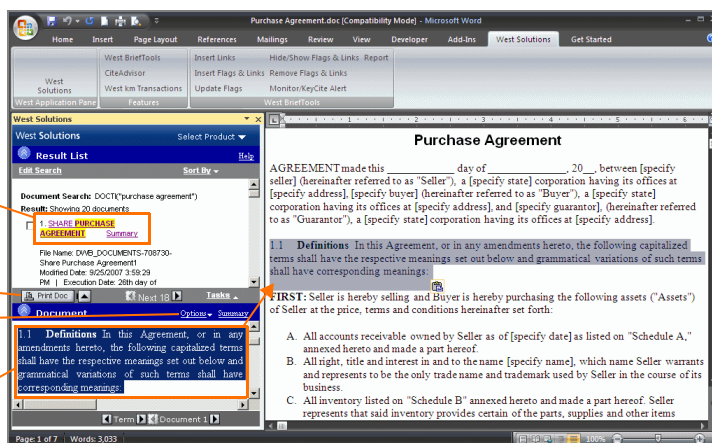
Purchase Agreement.doc [Compatibility Mode] - Microsoft Word

Home Insert Page Layout References Mailings Review View Developer Add-Ins West Solutions Get Started

West Solutions
West BriefTools
CiteAdvisor
West km Transactions
Insert Links
Insert Flags & Links
Update Flags
Hide/Show Flags & Links
Remove Flags & Links
Monitor/KeyCite Alert
Report
West Application Pane
Features
West BriefTools

West Solutions
West Solutions
Select Product
Result List
Help
Edit Search
Sort By
Document Search: DOCTX("purchase agreement")
Result: Showing 20 documents
1. SHARE PURCHASE AGREEMENT
Summary
File Name: DWB_DOCUMENTS-708730-Share Purchase Agreement1
Modified Date: 9/25/2007 3:59:29 PM
Execution Date: 26th day of
Print Doc
Next 18
Tasks
Document
Options
Summary

1.1 Definitions In this Agreement, or in any amendments hereto, the following capitalized terms shall have the respective meanings set out below and grammatical variations of such terms shall have corresponding meanings:

Term
Document 1

Purchase Agreement

AGREEMENT made this ____________ day of ______________, 20__, between [specify seller] (hereinafter referred to as "Seller"), a [specify state] corporation having its offices at [specify address], [specify buyer] (hereinafter referred to as "Buyer"), a [specify state] corporation having its offices at [specify address], and [specify guarantor], (hereinafter referred to as "Guarantor"), a [specify state] corporation having its offices at [specify address].

1.1 Definitions In this Agreement, or in any amendments hereto, the following capitalized terms shall have the respective meanings set out below and grammatical variations of such terms shall have corresponding meanings:

FIRST: Seller is hereby selling and Buyer is hereby purchasing the following assets ("Assets") of Seller at the price, terms and conditions hereinafter set forth:

A. All accounts receivable owned by Seller as of [specify date] as listed on "Schedule A," annexed hereto and made a part hereof.
B. All right, title and interest in and to the name [specify name], which name Seller warrants and represents to be the only trade name and trademark used by Seller in the course of its business.
C. All inventory listed on "Schedule B" annexed hereto and made a part hereof. Seller represents that said inventory provides certain of the parts, supplies and other items

Page: 1 of 7 Words: 3,033
100%